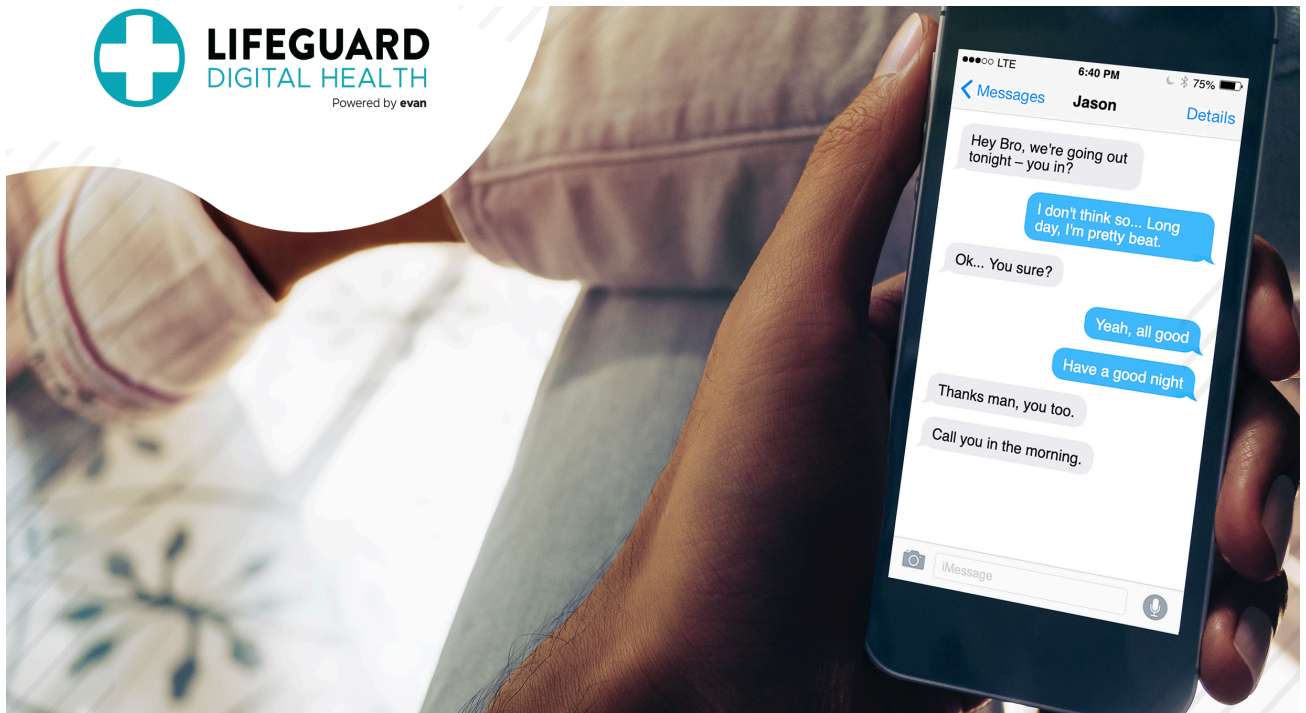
LIFEGUARD
DIGITAL HEALTH
Powered by evan

●●●○○ LTE
6:40 PM
75%
< Messages
Jason
Details

Hey Bro, we're going out tonight – you in?

I don't think so... Long day, I'm pretty beat.

Ok... You sure?

Yeah, all good

Have a good night

Thanks man, you too.

Call you in the morning.

iMessage